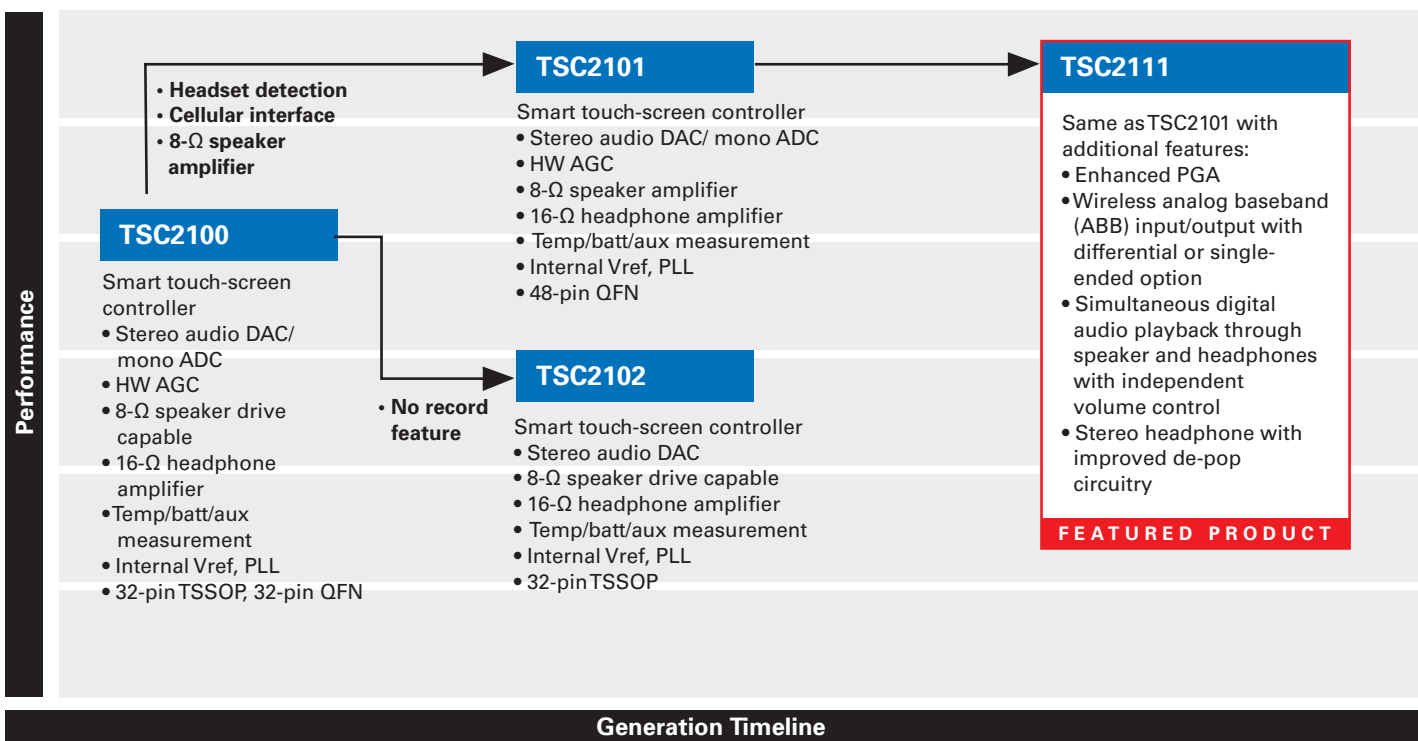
Performance

• Headset detection
• Cellular interface
• 8-Ω speaker amplifier

TSC2100

Smart touch-screen controller
• Stereo audio DAC/ mono ADC
• HW AGC
• 8-Ω speaker drive capable
• 16-Ω headphone amplifier
•Temp/batt/aux measurement
• Internal Vref, PLL
• 32-pin TSSOP, 32-pin QFN

TSC2101

Smart touch-screen controller
• Stereo audio DAC/ mono ADC
• HW AGC
• 8-Ω speaker amplifier
• 16-Ω headphone amplifier
• Temp/batt/aux measurement
• Internal Vref, PLL
• 48-pin QFN

• No record feature

TSC2102

Smart touch-screen controller
• Stereo audio DAC
• 8-Ω speaker drive capable
• 16-Ω headphone amplifier
• Temp/batt/aux measurement
• Internal Vref, PLL
• 32-pin TSSOP

TSC2111

Same as TSC2101 with additional features:
• Enhanced PGA
•Wireless analog baseband (ABB) input/output with differential or single-ended option
• Simultaneous digital audio playback through speaker and headphones with independent volume control
• Stereo headphone with improved de-pop circuitry

FEATURED PRODUCT

Generation Timeline